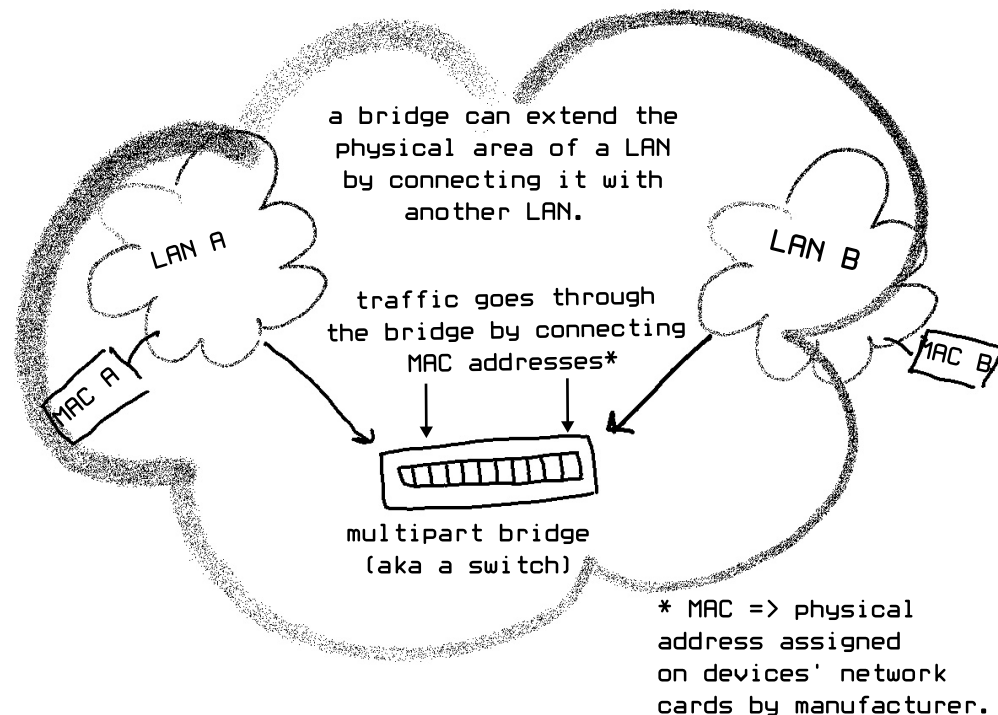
a bridge can extend the physical area of a LAN by connecting it with another LAN.

LAN A

LAN B

traffic goes through the bridge by connecting MAC addresses*

MAC A

MAC B

multipart bridge (aka a switch)

* MAC => physical address assigned on devices' network cards by manufacturer.